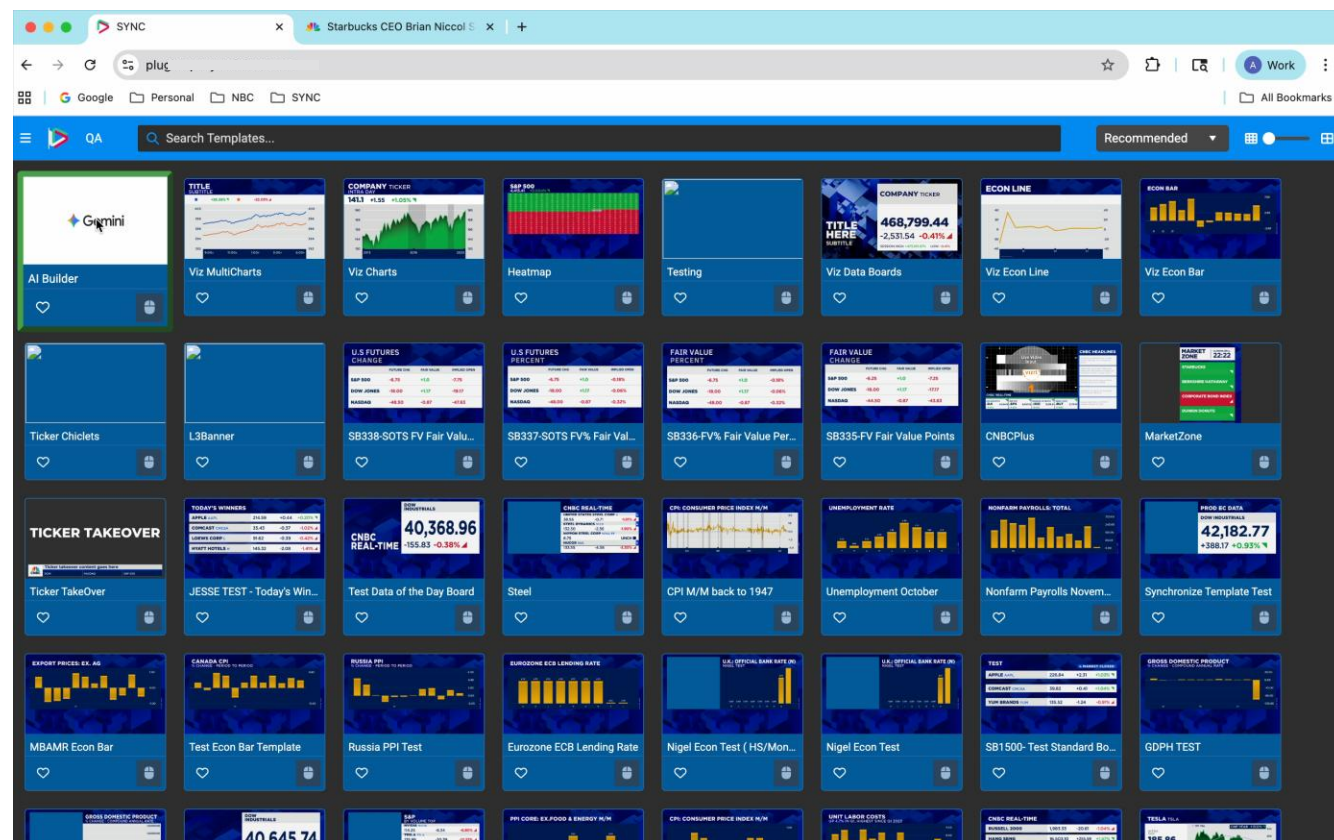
SYNC ×
Starbucks CEO Brian Niccol S ×
+
plug
Work
Google
Personal
NBC
SYNC
All Bookmarks
QA
Search Templates...
Recommended

Gemini
AI Builder

TITLE SUBTITLE
Viz MultiCharts

COMPANY TICKER INTRA DAY
141.1 +1.55 +1.08%
Viz Charts

S&P 500
Heatmap

Testing

COMPANY TICKER
TITLE HERE SUBTITLE
468,799.44
-2,531.54 -0.41%
Viz Data Boards

ECON LINE
Viz Econ Line

ECON BAR
Viz Econ Bar

Ticker Chiclets

L3Banner

U.S FUTURES CHANGE
S&P 500 -6.75 +1.0 -7.75
DOW JONES -18.00 +1.17 -19.17
NASDAQ -46.50 -0.87 -47.63
SB338-SOTS FV Fair Valu...

U.S FUTURES PERCENT
S&P 500 -6.75 +1.0 -0.16%
DOW JONES -18.00 +1.17 -0.06%
NASDAQ -46.00 -0.87 -0.32%
SB337-SOTS FV% Fair Val...

FAIR VALUE PERCENT
S&P 500 -6.75 +1.0 -0.18%
DOW JONES -18.00 +1.17 -0.06%
NASDAQ -46.00 -0.87 -0.32%
SB336-FV% Fair Value Per...

FAIR VALUE CHANGE
S&P 500 -6.25 +1.0 -7.25
DOW JONES -16.00 +1.17 -17.17
NASDAQ -44.50 -0.87 -43.63
SB335-FV Fair Value Points

CNBC HEADLINES
CNBCPlus

MARKET ZONE 22:22
STARBUCKS
SENSODYNE OUTAWAY
CORPORATE BOND INDEX
DUNKIN DONUTS
MarketZone

TICKER TAKEOVER
Ticker takeover content goes here
Ticker TakeOver

TODAY'S WINNERS
APPLE 214.98 +0.44 +0.20%
COMCAST 35.43 -0.37 -1.03%
LOEWS CORP. 81.62 -0.59 -0.72%
HYATT HOTELS 145.32 -2.08 -1.41%
JESSE TEST - Today's Win...

CNBC REAL-TIME
DOW INDUSTRIALS
40,368.96
-155.83 -0.38%
Test Data of the Day Board

CNBC REAL-TIME
Steel

CPI: CONSUMER PRICE INDEX M/M
CPI M/M back to 1947

UNEMPLOYMENT RATE
Unemployment October

NONFARM PAYROLLS: TOTAL
Nonfarm Payrolls Novem...

PROD BC DATA
DOW INDUSTRIALS
42,182.77
+388.17 +0.93%
Synchronize Template Test

EXPORT PRICES: EX. AG
MBAMR Econ Bar

CANADA CPI
Test Econ Bar Template

RUSSIA PPI
Russia PPI Test

EUROZONE ECB LENDING RATE
Eurozone ECB Lending Rate

U.K.: OFFICIAL BANK RATE (R)
Nigel Econ Test ( HS/Mon...

U.K.: OFFICIAL BANK RATE (R)
Nigel Econ Test

TEST
APPLE 226.84 +2.31 +1.03%
COMCAST 39.62 +0.41 +1.04%
YUM BRANDS 135.32 -1.24 -0.91%
SB1500- Test Standard Bo...

GROSS DOMESTIC PRODUCT
GDPH TEST

GROSS DOMESTIC PRODUCT
DOW INDUSTRIALS
40,645.74
S&P
PPI CORE: EX.FOOD & ENERGY M/M
CPI: CONSUMER PRICE INDEX M/M
UNIT LABOR COSTS
CNBC REAL-TIME
RUSSELL 2000
TESLA